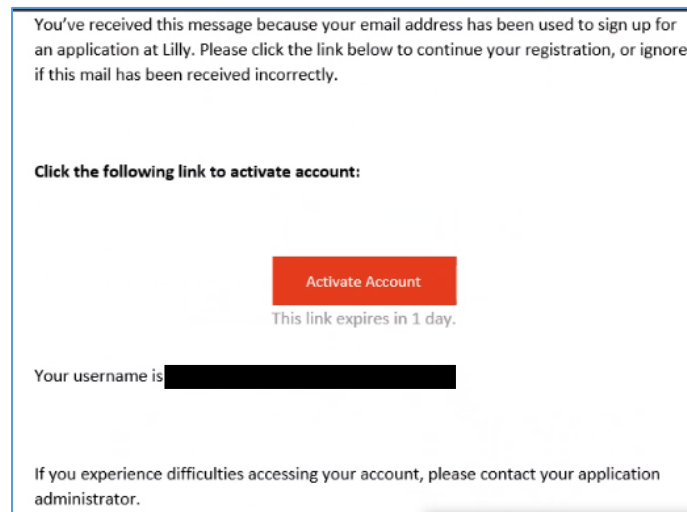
You've received this message because your email address has been used to sign up for an application at Lilly. Please click the link below to continue your registration, or ignore if this mail has been received incorrectly.

**Click the following link to activate account:**

Activate Account

This link expires in 1 day.

Your username is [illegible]

If you experience difficulties accessing your account, please contact your application administrator.